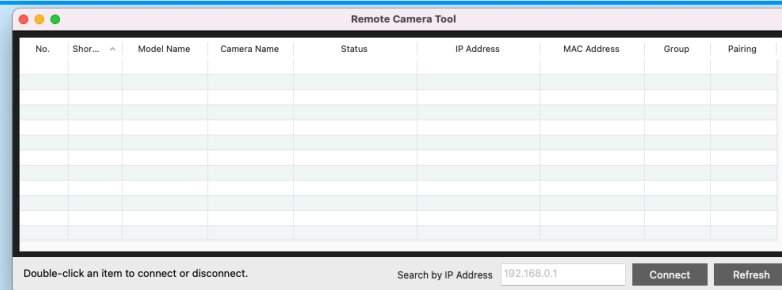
Remote Camera Tool

| No. | Shor... ^ | Model Name | Camera Name | Status | IP Address | MAC Address | Group | Pairing |
|---|---|---|---|---|---|---|---|---|
| | | | | | | | | |

Double-click an item to connect or disconnect.

Search by IP Address 192.168.0.1 Connect Refresh